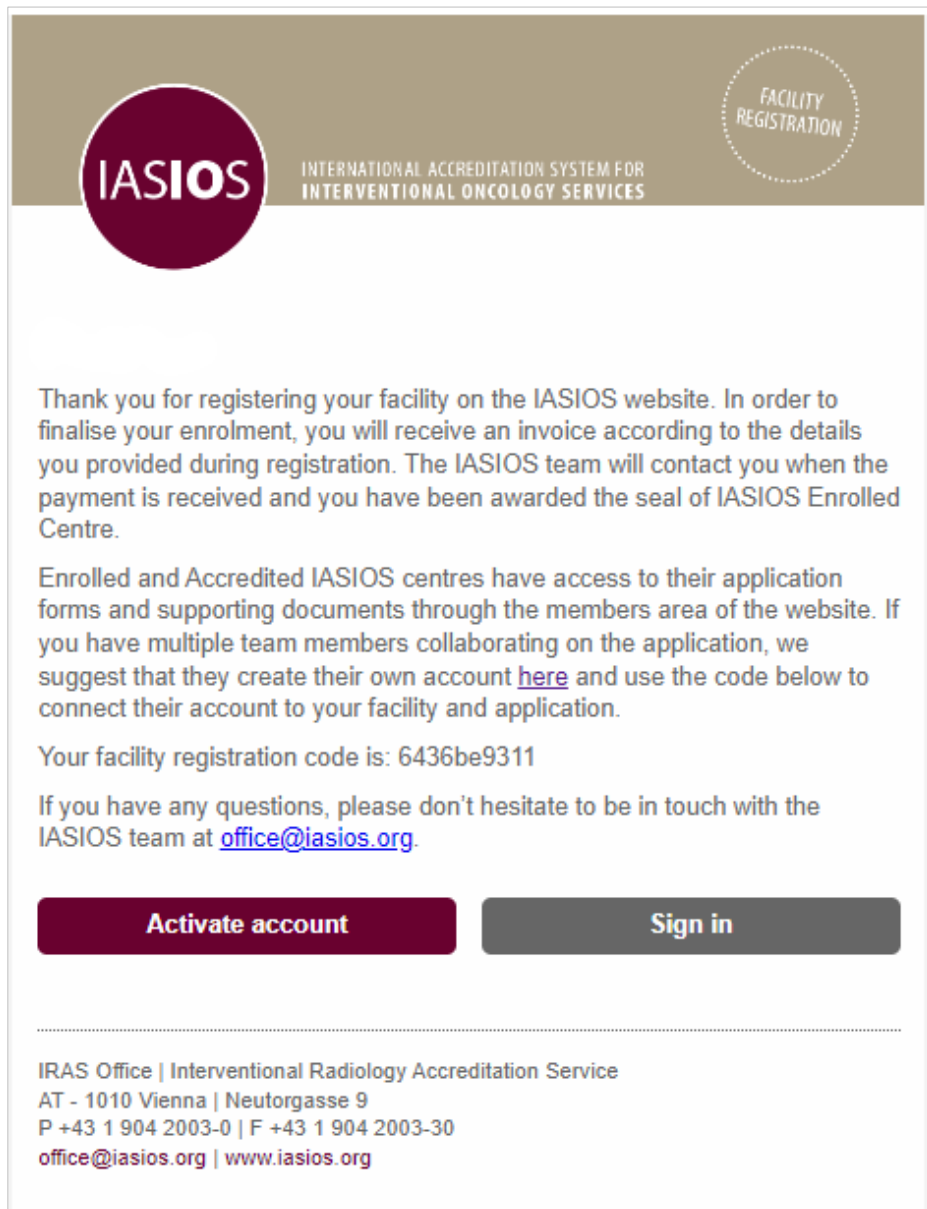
IASIOS

INTERNATIONAL ACCREDITATION SYSTEM FOR
INTERVENTIONAL ONCOLOGY SERVICES

FACILITY REGISTRATION

Thank you for registering your facility on the IASIOS website. In order to finalise your enrolment, you will receive an invoice according to the details you provided during registration. The IASIOS team will contact you when the payment is received and you have been awarded the seal of IASIOS Enrolled Centre.

Enrolled and Accredited IASIOS centres have access to their application forms and supporting documents through the members area of the website. If you have multiple team members collaborating on the application, we suggest that they create their own account here and use the code below to connect their account to your facility and application.

Your facility registration code is: 6436be9311

If you have any questions, please don’t hesitate to be in touch with the IASIOS team at office@iasios.org.

Activate account

Sign in

IRAS Office | Interventional Radiology Accreditation Service
AT - 1010 Vienna | Neutorgasse 9
P +43 1 904 2003-0 | F +43 1 904 2003-30
office@iasios.org | www.iasios.org